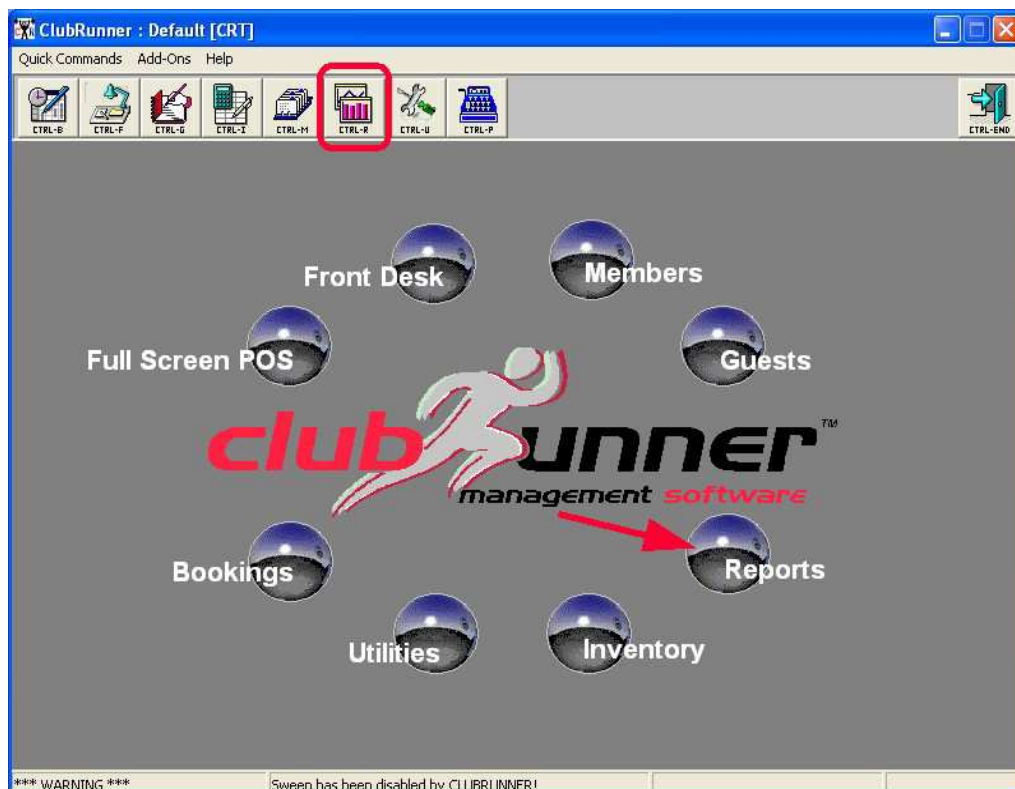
ClubRunner : Default [CRT]

Quick Commands Add-Ons Help

CTRL-B CTRL-F CTRL-G CTRL-I CTRL-M CTRL-R CTRL-U CTRL-P CTRL-END

Front Desk

Members

Full Screen POS

Guests

clubRunner™
management software

Bookings

Reports

Utilities

Inventory

*** WARNING *** Sweep has been disabled by CLUBRUNNER!